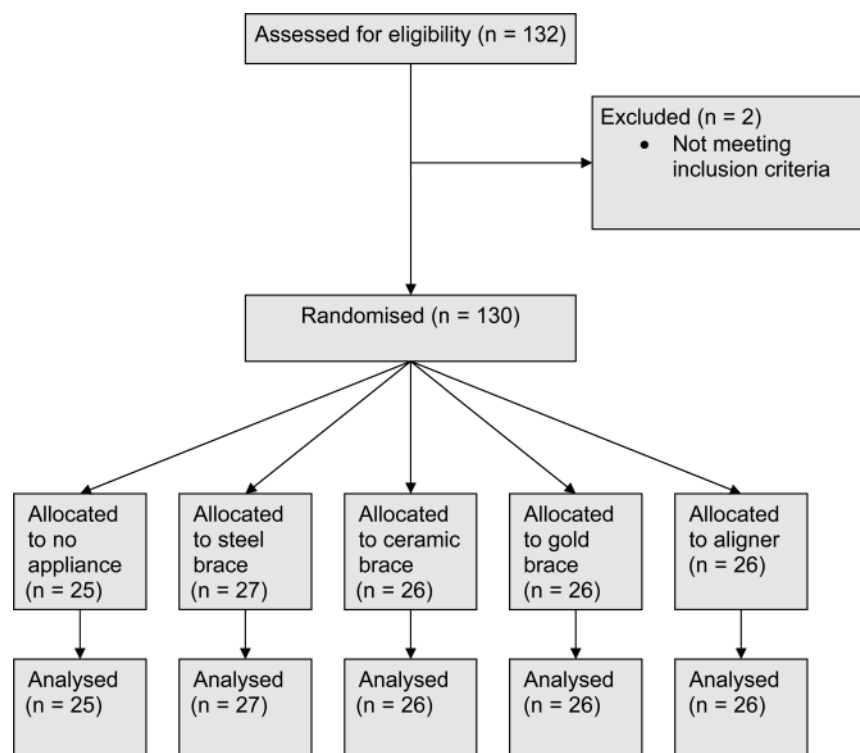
Assessed for eligibility (n = 132)

Excluded (n = 2)
• Not meeting inclusion criteria

Randomised (n = 130)

Allocated to no appliance (n = 25)

Allocated to steel brace (n = 27)

Allocated to ceramic brace (n = 26)

Allocated to gold brace (n = 26)

Allocated to aligner (n = 26)

Analysed (n = 25)

Analysed (n = 27)

Analysed (n = 26)

Analysed (n = 26)

Analysed (n = 26)